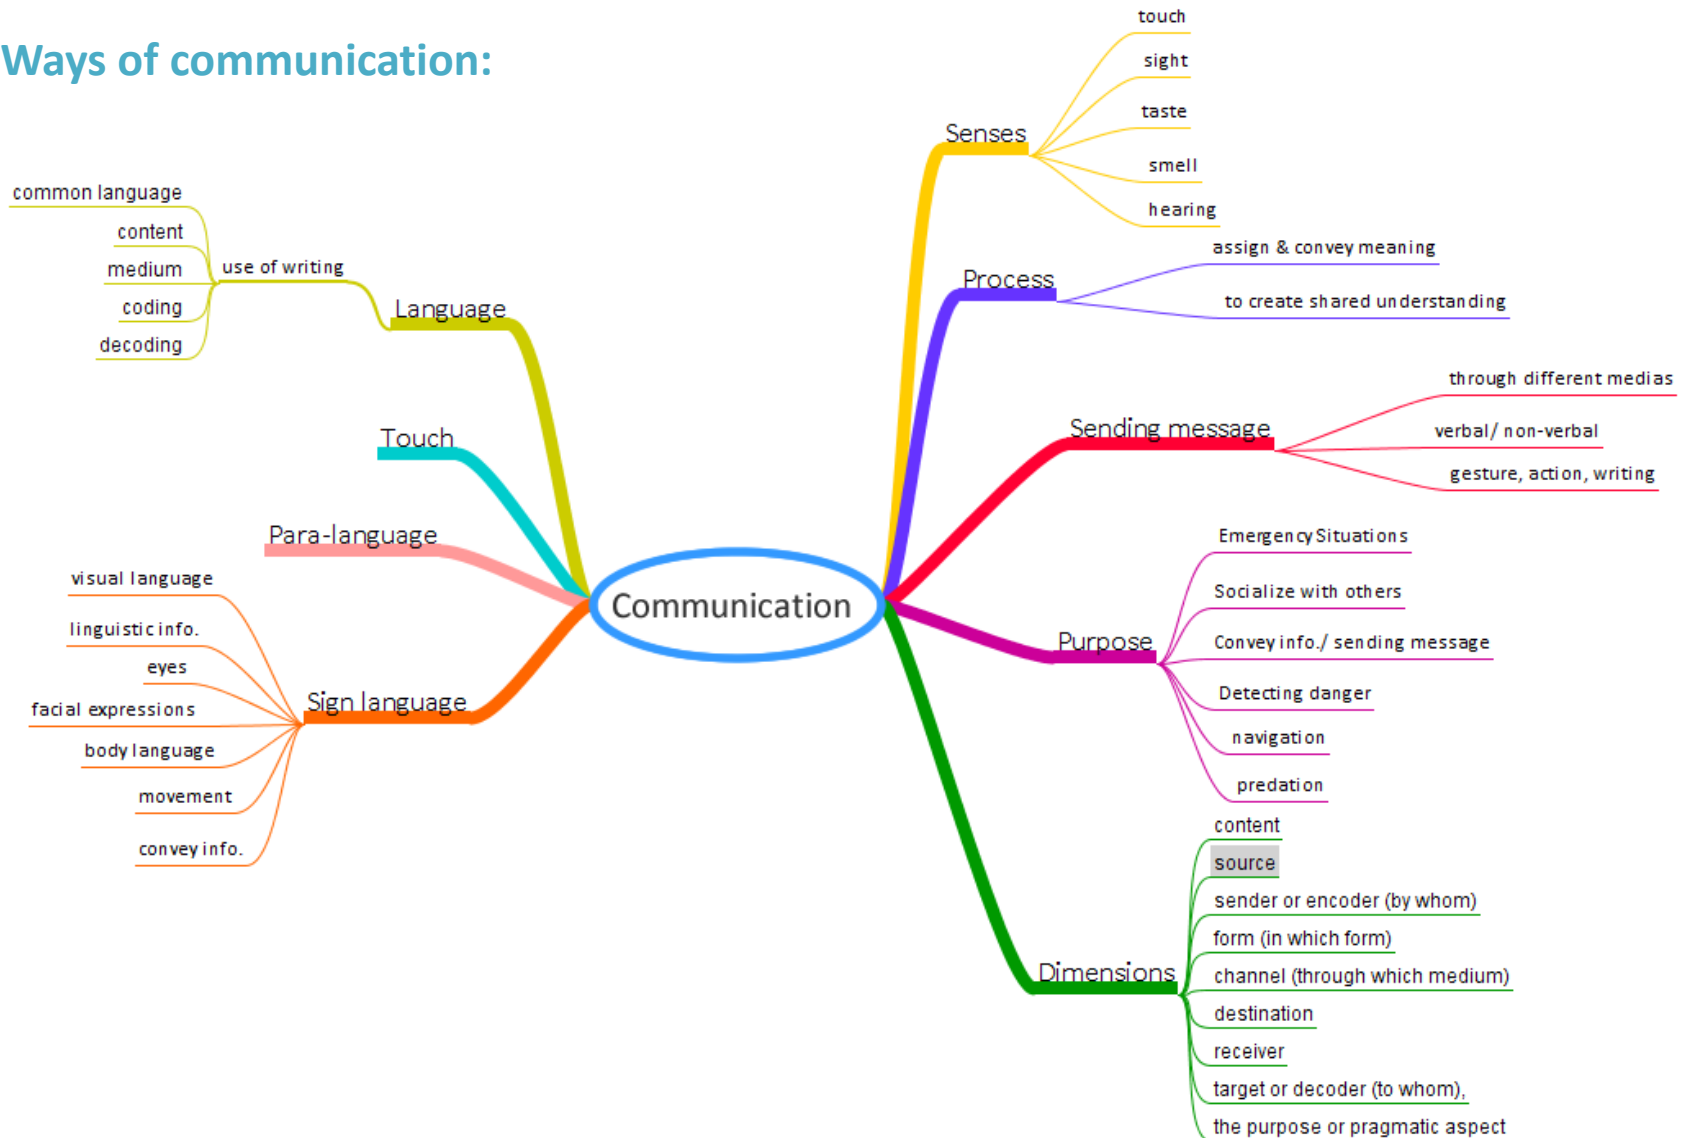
Ways of communication:

Communication

Language
use of writing
common language
content
medium
coding
decoding

Touch

Para-language

Sign language
visual language
linguistic info.
eyes
facial expressions
body language
movement
convey info.

Senses
touch
sight
taste
smell
hearing

Process
assign & convey meaning
to create shared understanding

Sending message
through different medias
verbal/ non-verbal
gesture, action, writing

Purpose
Emergency Situations
Socialize with others
Convey info./ sending message
Detecting danger
navigation
predation

Dimensions
content
source
sender or encoder (by whom)
form (in which form)
channel (through which medium)
destination
receiver
target or decoder (to whom),
the purpose or pragmatic aspect